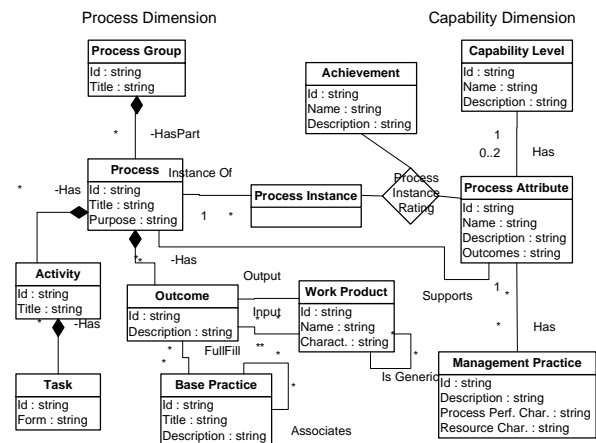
Process Dimension

Capability Dimension

Process Group
Id : string
Title : string

-HasPart

Achievement
Id : string
Name : string
Description : string

Capability Level
Id : string
Name : string
Description : string

1
0..2
Has

Process
Id : string
Title : string
Purpose : string

Instance Of

Process Instance

Process Instance Rating

Process Attribute
Id : string
Name : string
Description : string
Outcomes : string

-Has

-Has

Activity
Id : string
Title : string

-Has

Output

Outcome
Id : string
Description : string

Input

Work Product
Id : string
Name : string
Charact. : string

Supports

Has

FullFill

Is Generic

Management Practice
Id : string
Description : string
Process Perf. Char. : string
Resource Char. : string

Task
Id : string
Form : string

Base Practice
Id : string
Title : string
Description : string

Associates

*
*
1
*
*
*
*
*
*
**
*
*
*
1
*
*